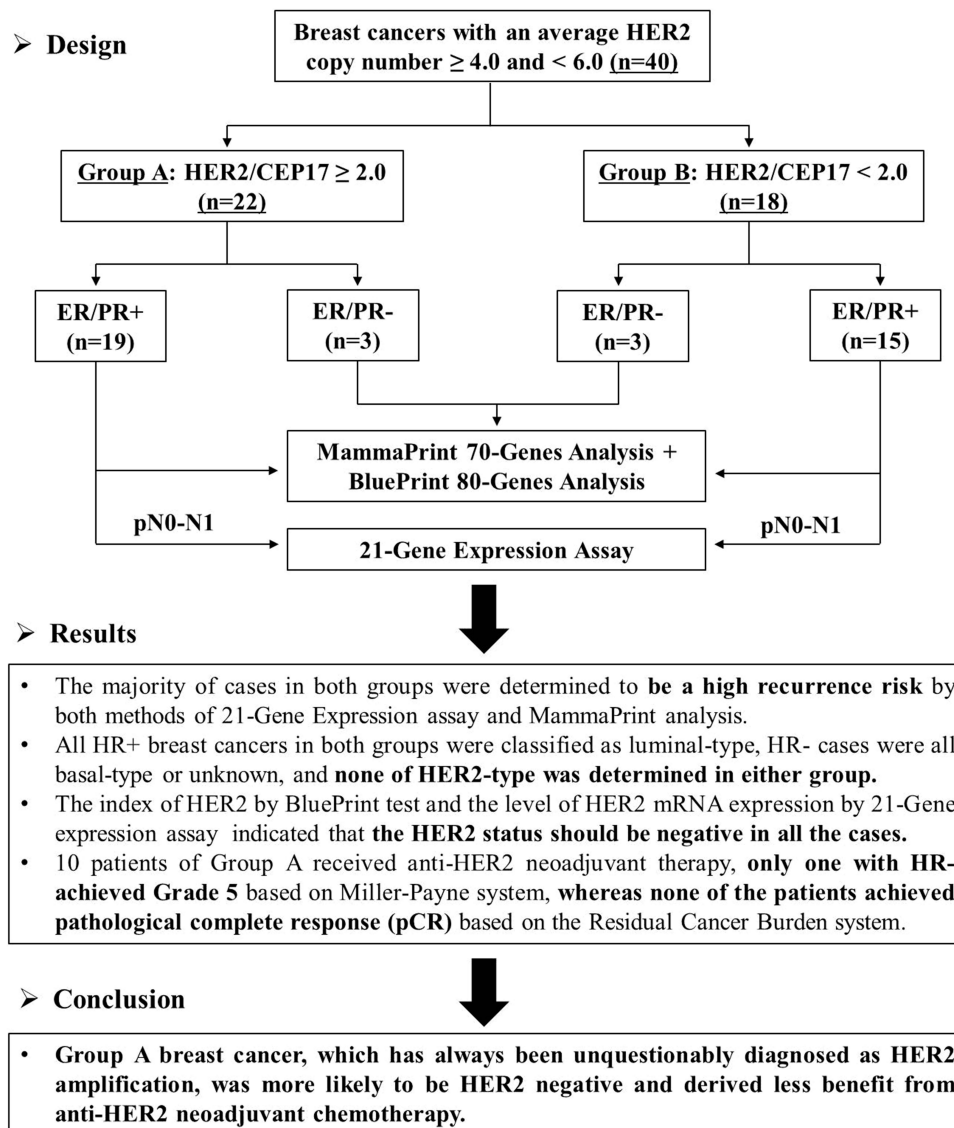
➢ Design

Breast cancers with an average HER2 copy number $\geq 4.0$ and $< 6.0$ (n=40)

Group A: HER2/CEP17 $\geq 2.0$ (n=22)

Group B: HER2/CEP17 $< 2.0$ (n=18)

ER/PR+ (n=19)

ER/PR- (n=3)

ER/PR- (n=3)

ER/PR+ (n=15)

MammaPrint 70-Genes Analysis + BluePrint 80-Genes Analysis

pN0-N1

pN0-N1

21-Gene Expression Assay

➢ Results

• The majority of cases in both groups were determined to be a high recurrence risk by both methods of 21-Gene Expression assay and MammaPrint analysis.
• All HR+ breast cancers in both groups were classified as luminal-type, HR- cases were all basal-type or unknown, and none of HER2-type was determined in either group.
• The index of HER2 by BluePrint test and the level of HER2 mRNA expression by 21-Gene expression assay indicated that the HER2 status should be negative in all the cases.
• 10 patients of Group A received anti-HER2 neoadjuvant therapy, only one with HR- achieved Grade 5 based on Miller-Payne system, whereas none of the patients achieved pathological complete response (pCR) based on the Residual Cancer Burden system.

➢ Conclusion

• Group A breast cancer, which has always been unquestionably diagnosed as HER2 amplification, was more likely to be HER2 negative and derived less benefit from anti-HER2 neoadjuvant chemotherapy.